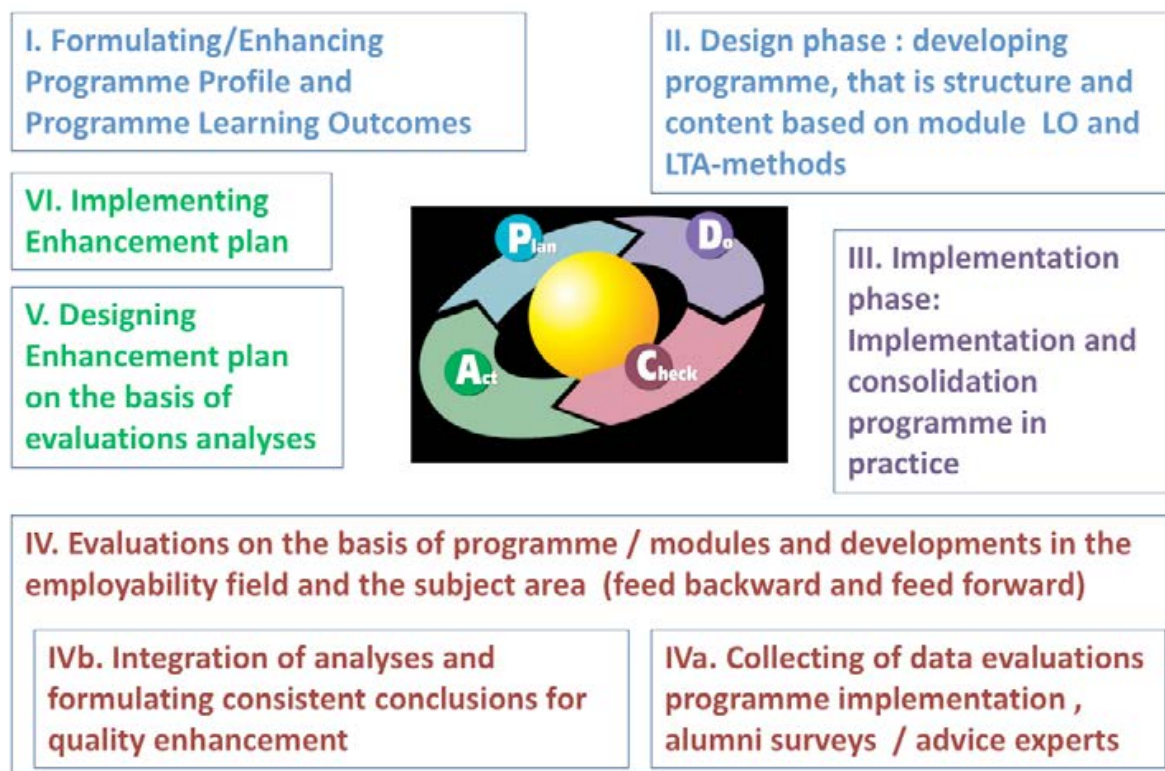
I. Formulating/Enhancing Programme Profile and Programme Learning Outcomes

II. Design phase : developing programme, that is structure and content based on module LO and LTA-methods

VI. Implementing Enhancement plan

Plan

Do

Act

Check

V. Designing Enhancement plan on the basis of evaluations analyses

III. Implementation phase: Implementation and consolidation programme in practice

IV. Evaluations on the basis of programme / modules and developments in the employability field and the subject area (feed backward and feed forward)

IVb. Integration of analyses and formulating consistent conclusions for quality enhancement

IVa. Collecting of data evaluations programme implementation , alumni surveys / advice experts